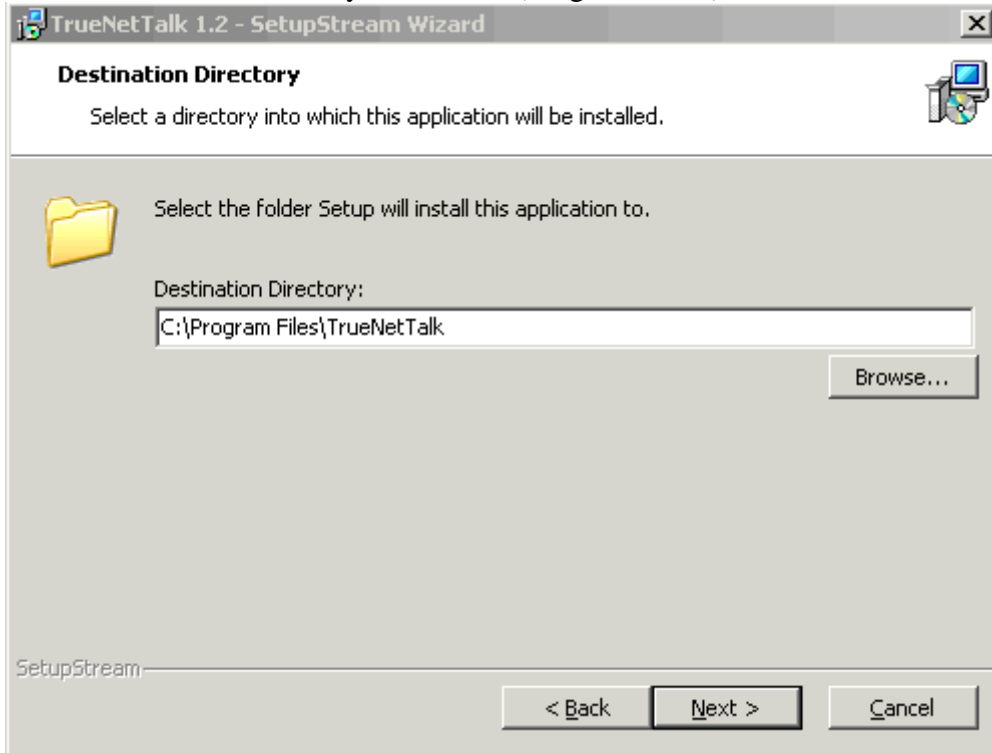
TrueNetTalk 1.2 - SetupStream Wizard

Destination Directory

Select a directory into which this application will be installed.

Select the folder Setup will install this application to.

Destination Directory:

C:\Program Files\TrueNetTalk

Browse...

SetupStream

< Back

Next >

Cancel